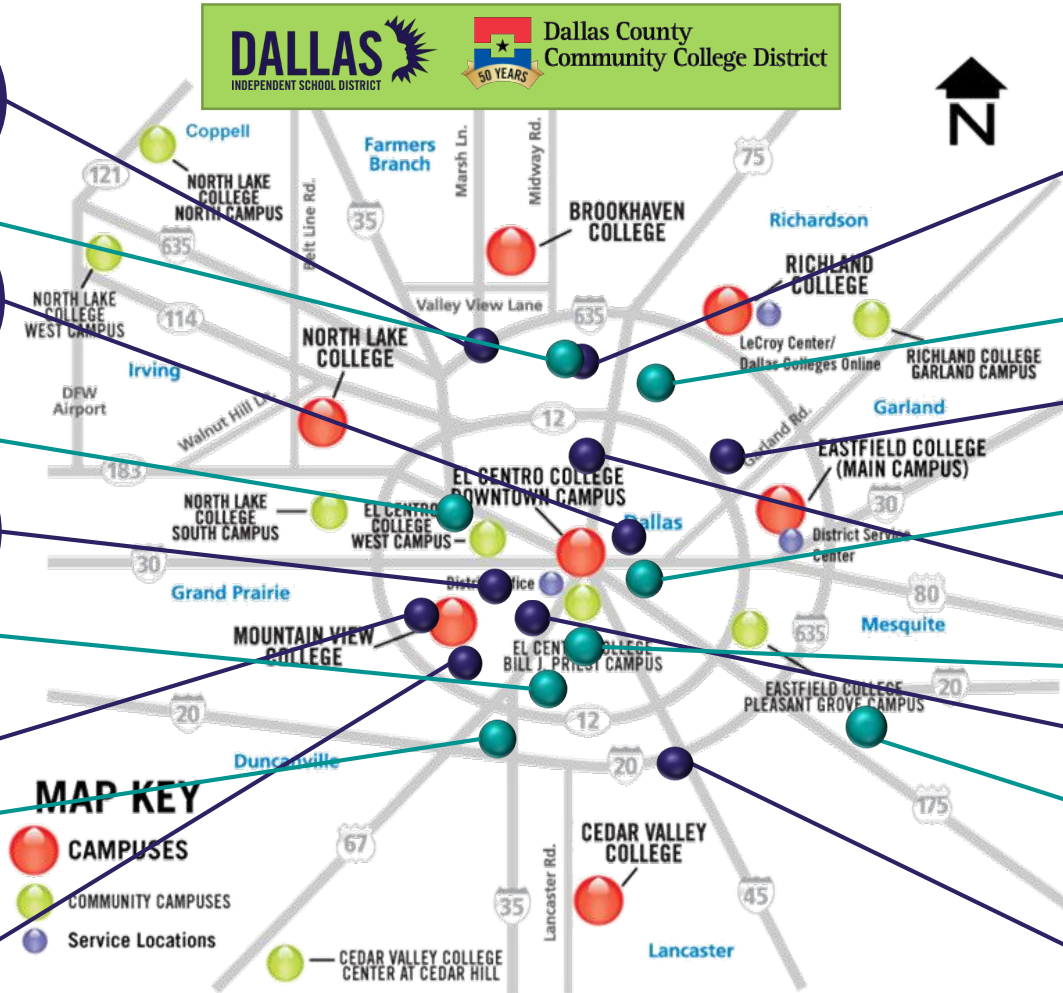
DALLAS INDEPENDENT SCHOOL DISTRICT

50 YEARS

Dallas County Community College District

N

Coppell

121

NORTH LAKE COLLEGE NORTH CAMPUS

Belt Line Rd.

Farmers Branch

35

Marsh Ln.

Midway Rd.

75

BROOKHAVEN COLLEGE

Richardson

635

NORTH LAKE COLLEGE WEST CAMPUS

114

Valley View Lane

635

RICHLAND COLLEGE

NORTH LAKE COLLEGE

LeCroy Center/ Dallas Colleges Online

RICHLAND COLLEGE GARLAND CAMPUS

Irving

DFW Airport

Walnut Hill Ln.

12

Garland Rd.

Garland

183

EASTFIELD COLLEGE (MAIN CAMPUS)

EL CENTRO COLLEGE DOWNTOWN CAMPUS

30

NORTH LAKE COLLEGE SOUTH CAMPUS

EL CENTRO COLLEGE WEST CAMPUS

Dallas

District Service Center

30

District Office

Grand Prairie

80

MOUNTAIN VIEW COLLEGE

635

Mesquite

EL CENTRO COLLEGE BILL J. PRIEST CAMPUS

20

EASTFIELD COLLEGE PLEASANT GROVE CAMPUS

20

12

Duncanville

20

175

MAP KEY

CAMPUSES

COMMUNITY CAMPUSES

Service Locations

67

CEDAR VALLEY COLLEGE

35

Lancaster Rd.

45

Lancaster

CEDAR VALLEY COLLEGE CENTER AT CEDAR HILL